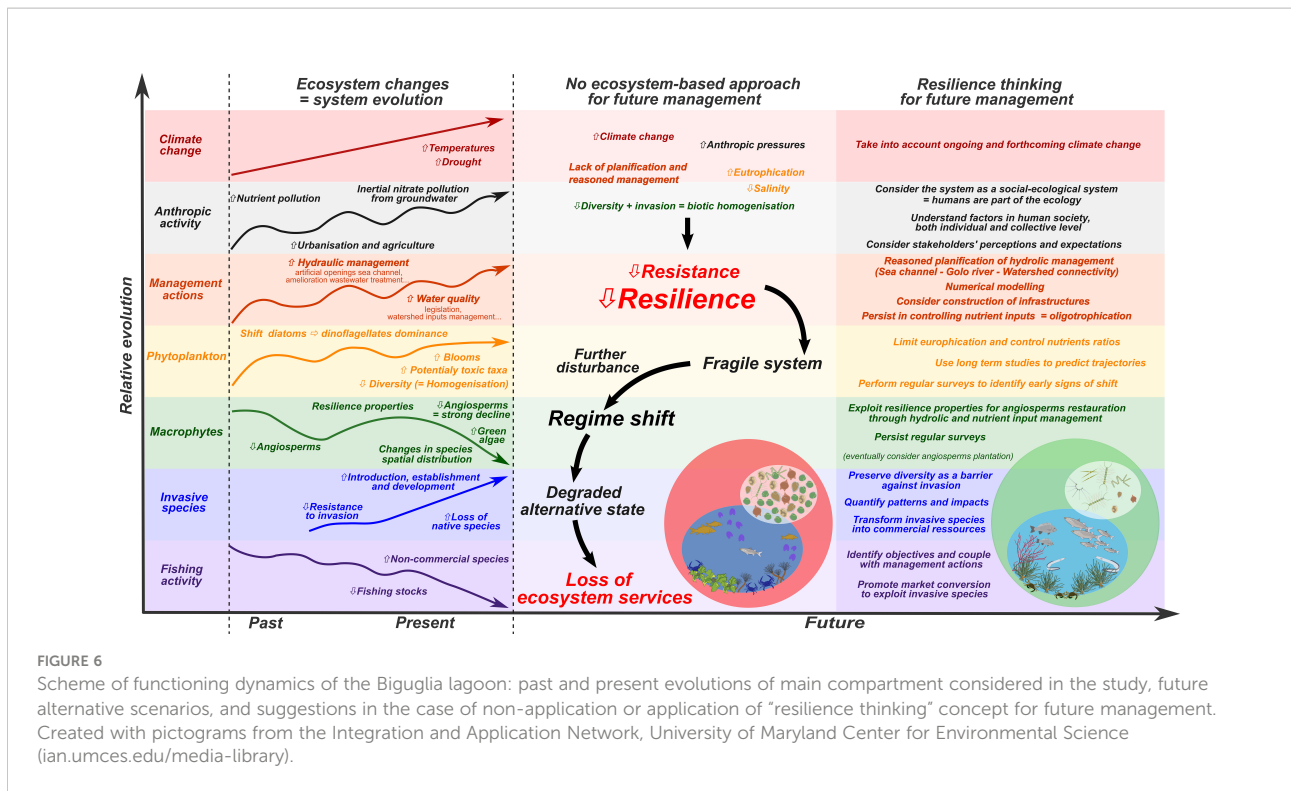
Ecosystem changes
= system evolution

No ecosystem-based approach
for future management

Resilience thinking
for future management

Relative evolution

Climate change

⇧Temperatures
⇧Drought

⇧Climate change
⇧Anthropic pressures
Lack of planification and reasoned management
⇧Eutrophication
⇩Salinity

Take into account ongoing and forthcoming climate change

Anthropic activity

⇧Nutrient pollution
Inertial nitrate pollution from groundwater
⇧Urbanisation and agriculture

⇩Diversity + invasion = biotic homogenisation

Consider the system as a social-ecological system = humans are part of the ecology
Understand factors in human society, both individual and collective level
Consider stakeholders' perceptions and expectations

Management actions

⇧ Hydraulic management
artificial openings sea channel, amelioration wastewater treatment...
⇧ Water quality
legislation, watershed inputs management...

⇩Resistance
⇩Resilience

Reasoned planification of hydrolic management (Sea channel - Golo river - Watershed connectivity)
Numerical modelling
Consider construction of infrastructures
Persist in controlling nutrient inputs = oligotrophication

Phytoplankton

Shift diatoms ⇨ dinoflagellates dominance
⇧ Blooms
⇧ Potentialy toxic taxa
⇩ Diversity (= Homogenisation)

Further disturbance
Fragile system

Limit europhication and control nutrients ratios
Use long term studies to predict trajectories
Perform regular surveys to identify early signs of shift

Macrophytes

Resilience properties
⇩Angiosperms = strong decline
⇧Green algae
⇩Angiosperms
Changes in species spatial distribution

Regime shift

Exploit resilience properties for angiosperms restauration through hydrolic and nutrient input management
Persist regular surveys
(eventually consider angiosperms plantation)

Invasive species

⇧Introduction, establishment and development
⇩Resistance to invasion
⇧Loss of native species

Degraded alternative state

Preserve diversity as a barrier against invasion
Quantify patterns and impacts
Transform invasive species into commercial ressources

Fishing activity

⇧Non-commercial species
⇩Fishing stocks

Loss of ecosystem services

Identify objectives and couple with management actions
Promote market conversion to exploit invasive species

Past
Present
Future

FIGURE 6
Scheme of functioning dynamics of the Biguglia lagoon: past and present evolutions of main compartment considered in the study, future alternative scenarios, and suggestions in the case of non-application or application of "resilience thinking" concept for future management. Created with pictograms from the Integration and Application Network, University of Maryland Center for Environmental Science (ian.umces.edu/media-library).